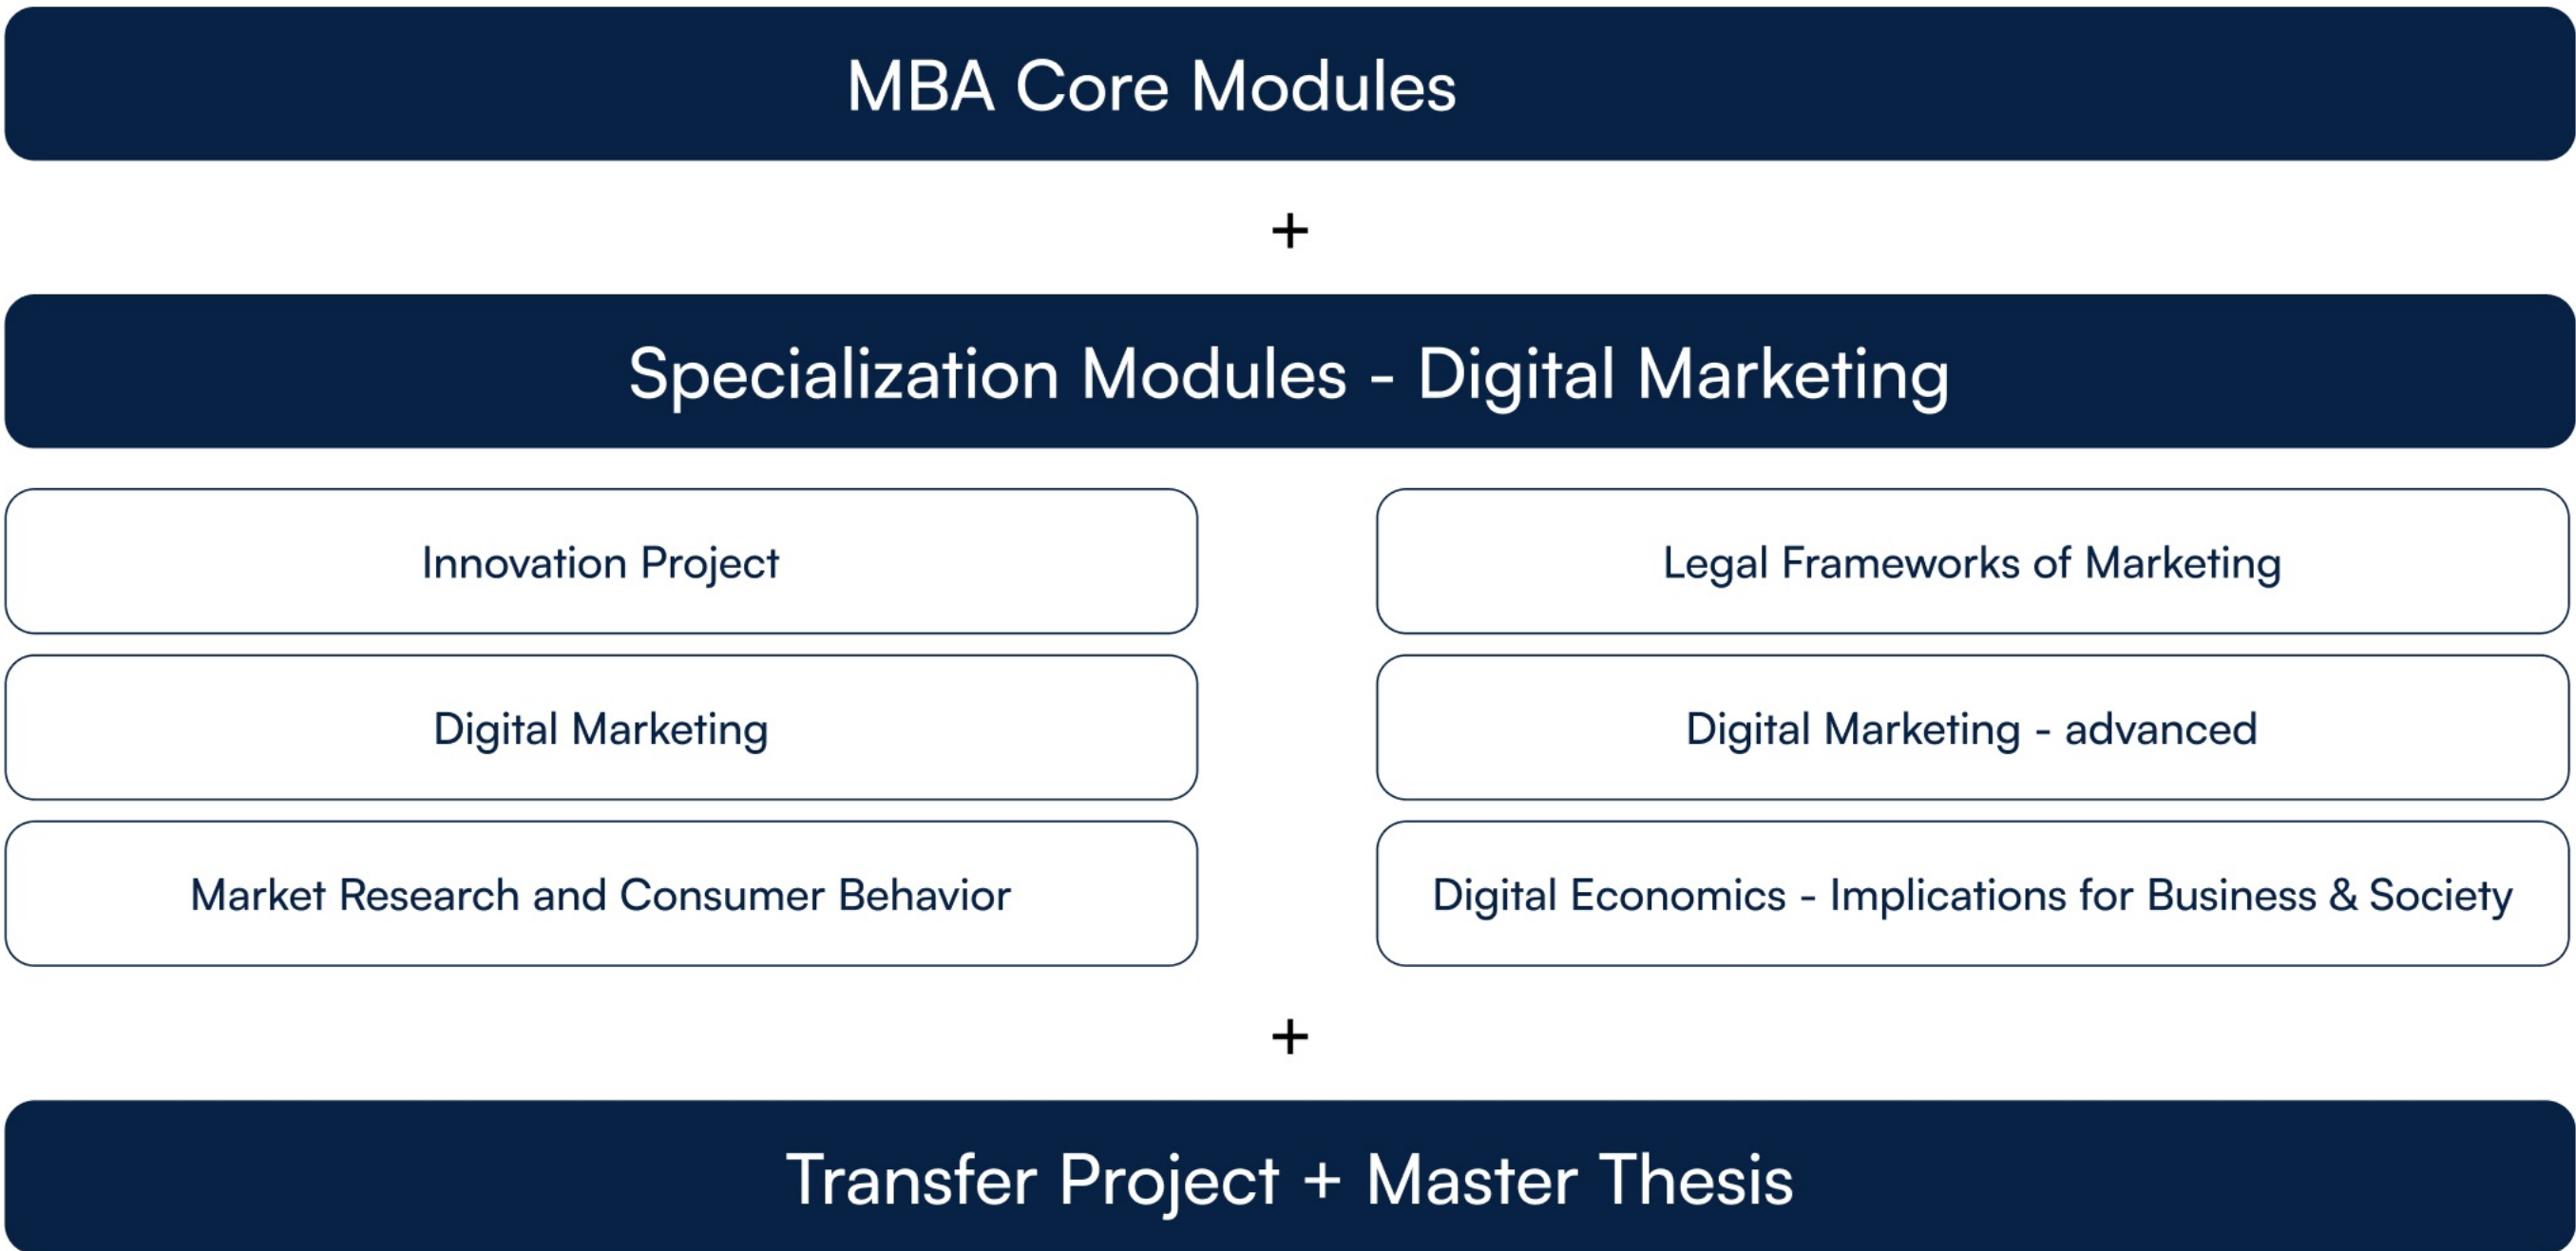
MBA Core Modules

+

Specialization Modules - Digital Marketing

Innovation Project

Digital Marketing

Market Research and Consumer Behavior

Legal Frameworks of Marketing

Digital Marketing - advanced

Digital Economics - Implications for Business & Society

+

Transfer Project + Master Thesis